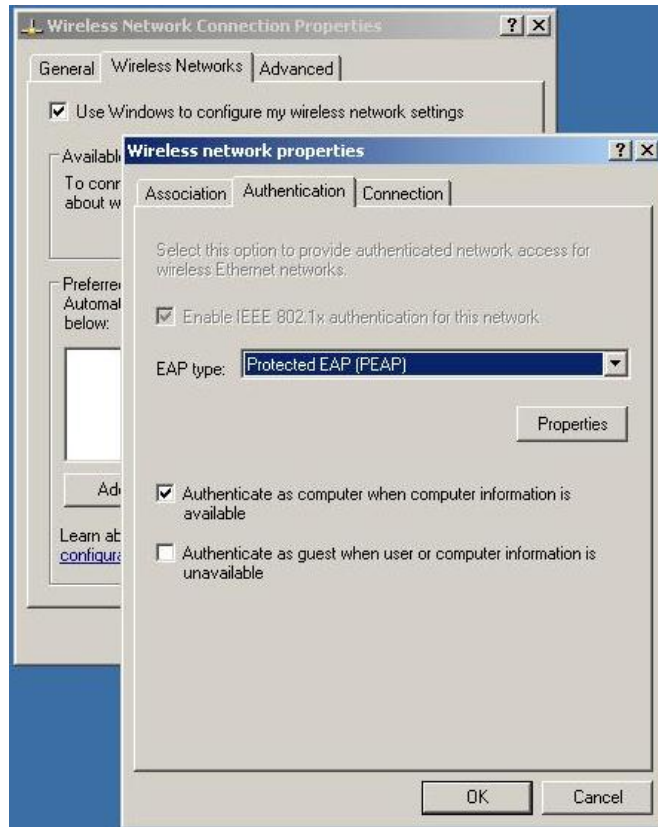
Wireless Network Connection Properties ? X

General | Wireless Networks | Advanced

Use Windows to configure my wireless network settings

Availabl
To conn
about w

Preferre
Automat
below:

Ad

Learn ab
configura

Wireless network properties ? X

Association | Authentication | Connection

Select this option to provide authenticated network access for wireless Ethernet networks.

Enable IEEE 802.1x authentication for this network

EAP type: Protected EAP (PEAP)

Properties

Authenticate as computer when computer information is available

Authenticate as guest when user or computer information is unavailable

OK Cancel